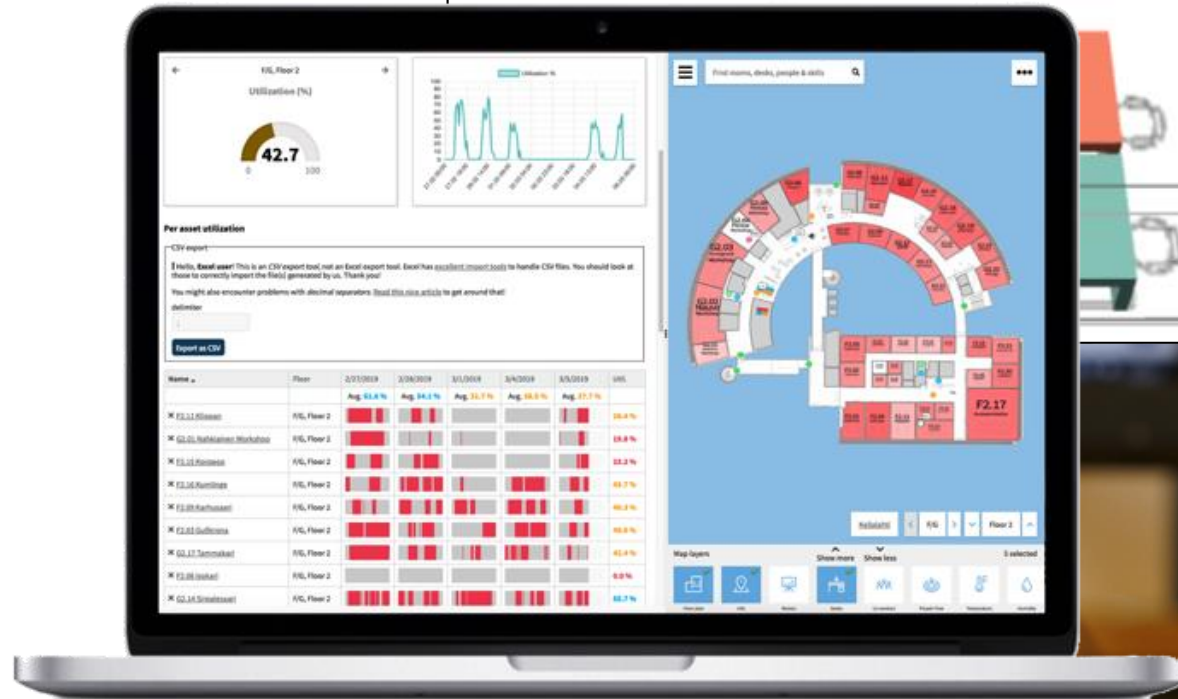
F/G, Floor 2

Utilization (%)

42.7

0 100

Utilization %

Per asset utilization

CSV export

Hello, Excel user! This is an CSV export tool, not an Excel export tool. Excel has excellent import tools to handle CSV files. You should look at those to correctly import the file(s) generated by us. Thank you!

You might also encounter problems with decimal separators. Read this nice article to get around that!

delimiter

Export as CSV

| Name | Floor | 2/27/2019 | 2/28/2019 | 3/1/2019 | 3/4/2019 | 3/5/2019 | Util. |
|---|---|---|---|---|---|---|---|
| | | Avg. 61.6 % | Avg. 34.1 % | Avg. 11.7 % | Avg. 16.5 % | Avg. 17.7 % | |
| F3.13 Kilvaari | F/G, Floor 2 | | | | | | 16.4 % |
| G2.01 Nahkiainen Workshop | F/G, Floor 2 | | | | | | 19.8 % |
| F3.15 Ronsassa | F/G, Floor 2 | | | | | | 33.2 % |
| F2.16 Kumlinge | F/G, Floor 2 | | | | | | 43.7 % |
| F3.09 Karhusaari | F/G, Floor 2 | | | | | | 46.2 % |
| F2.03 Gullkrona | F/G, Floor 2 | | | | | | 40.6 % |
| G2.17 Tammakari | F/G, Floor 2 | | | | | | 41.4 % |
| F2.06 Isokari | F/G, Floor 2 | | | | | | 0.0 % |
| G2.14 Sirpalesaari | F/G, Floor 2 | | | | | | 60.7 % |

Find rooms, desks, people & skills

F2.17

Keilaranta

F/G

Floor 2

Map layers

Show more

Show less

5 selected